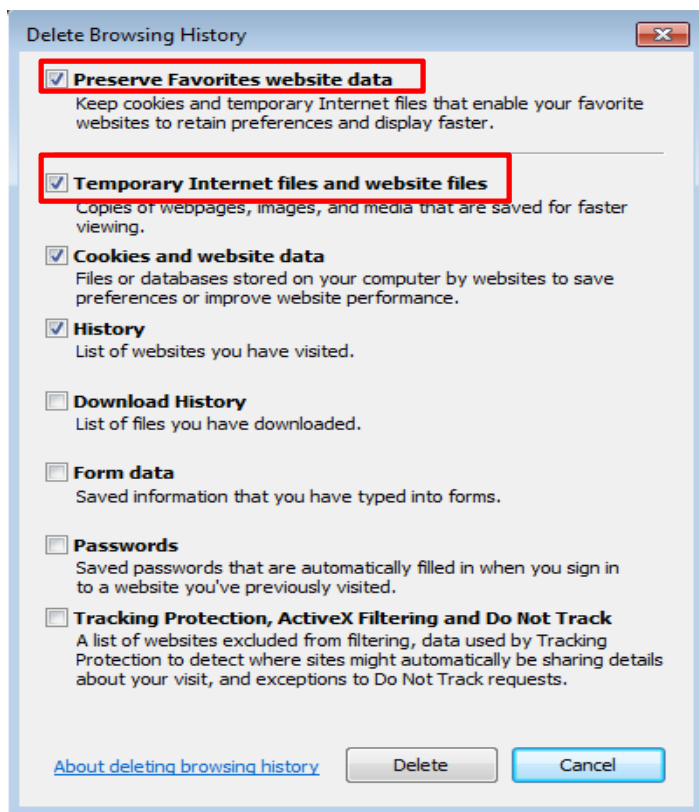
Delete Browsing History

Preserve Favorites website data
Keep cookies and temporary Internet files that enable your favorite websites to retain preferences and display faster.

Temporary Internet files and website files
Copies of webpages, images, and media that are saved for faster viewing.

Cookies and website data
Files or databases stored on your computer by websites to save preferences or improve website performance.

History
List of websites you have visited.

Download History
List of files you have downloaded.

Form data
Saved information that you have typed into forms.

Passwords
Saved passwords that are automatically filled in when you sign in to a website you've previously visited.

Tracking Protection, ActiveX Filtering and Do Not Track
A list of websites excluded from filtering, data used by Tracking Protection to detect where sites might automatically be sharing details about your visit, and exceptions to Do Not Track requests.

About deleting browsing history
Delete
Cancel